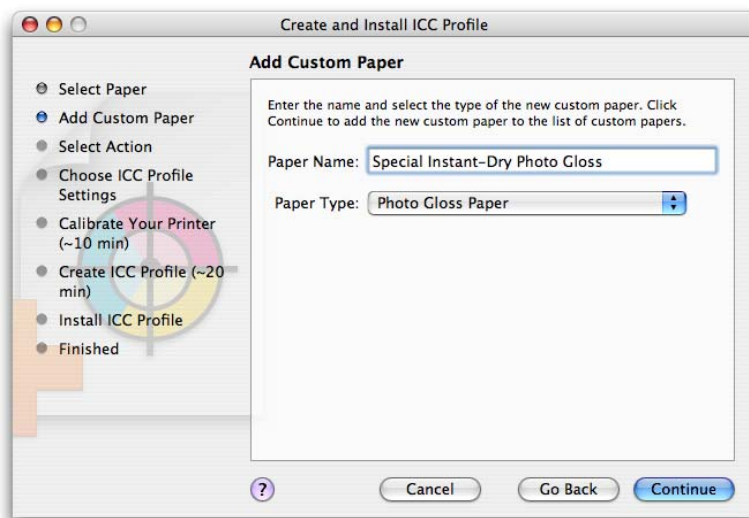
Create and Install ICC Profile

Select Paper
Add Custom Paper
Select Action
Choose ICC Profile Settings
Calibrate Your Printer (~10 min)
Create ICC Profile (~20 min)
Install ICC Profile
Finished

Add Custom Paper

Enter the name and select the type of the new custom paper. Click Continue to add the new custom paper to the list of custom papers.

Paper Name: Special Instant-Dry Photo Gloss

Paper Type: Photo Gloss Paper

?

Cancel

Go Back

Continue